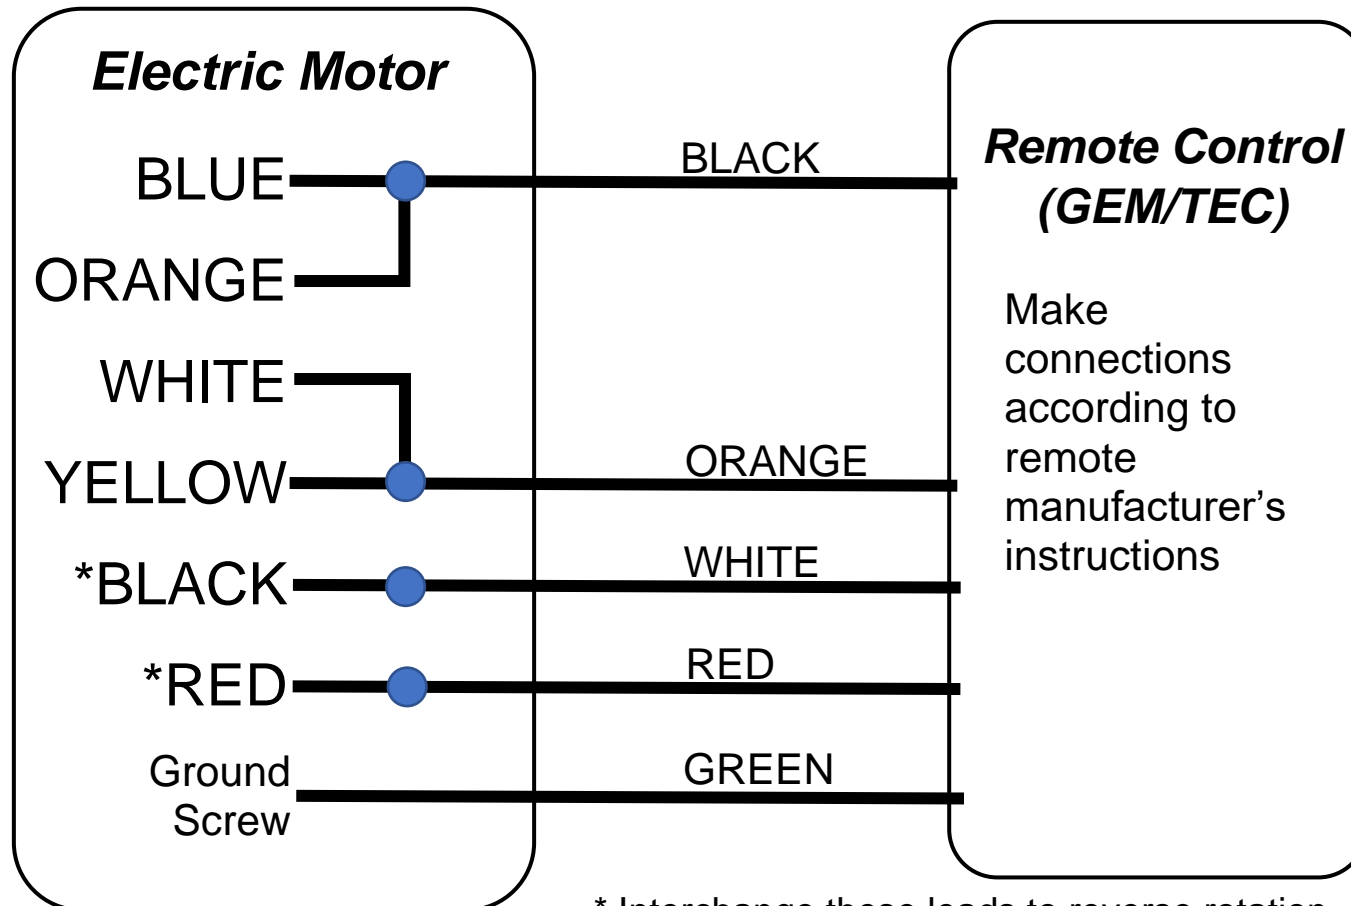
Electric Motor

BLUE
ORANGE
WHITE
YELLOW
*BLACK
*RED
Ground Screw

BLACK
ORANGE
WHITE
RED
GREEN

Remote Control (GEM/TEC)

Make connections according to remote manufacturer's instructions

* Interchange these leads to reverse rotation